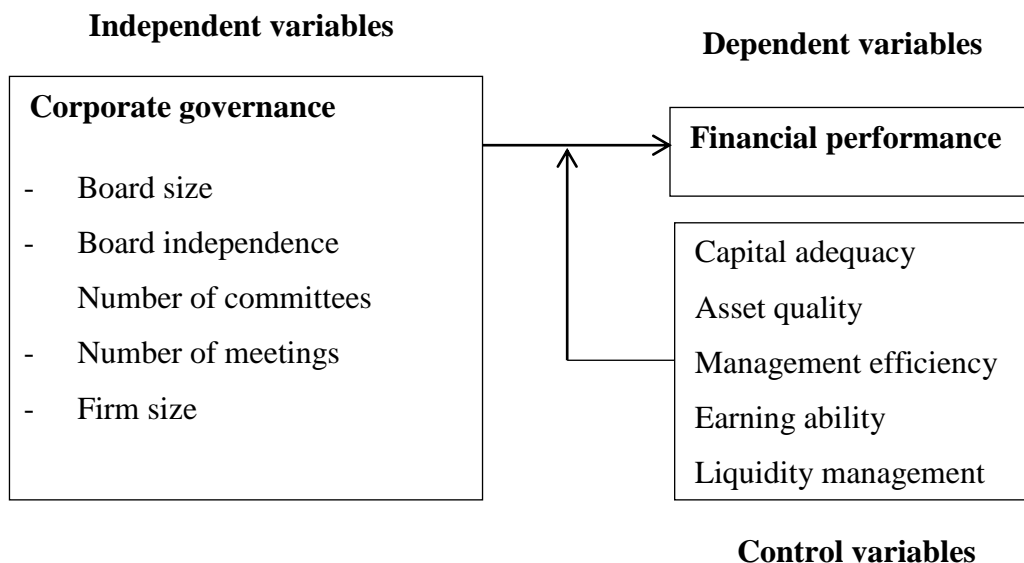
Independent variables

Dependent variables

Corporate governance

- Board size
- Board independence
Number of committees
- Number of meetings
- Firm size

Financial performance

Capital adequacy
Asset quality
Management efficiency
Earning ability
Liquidity management

Control variables